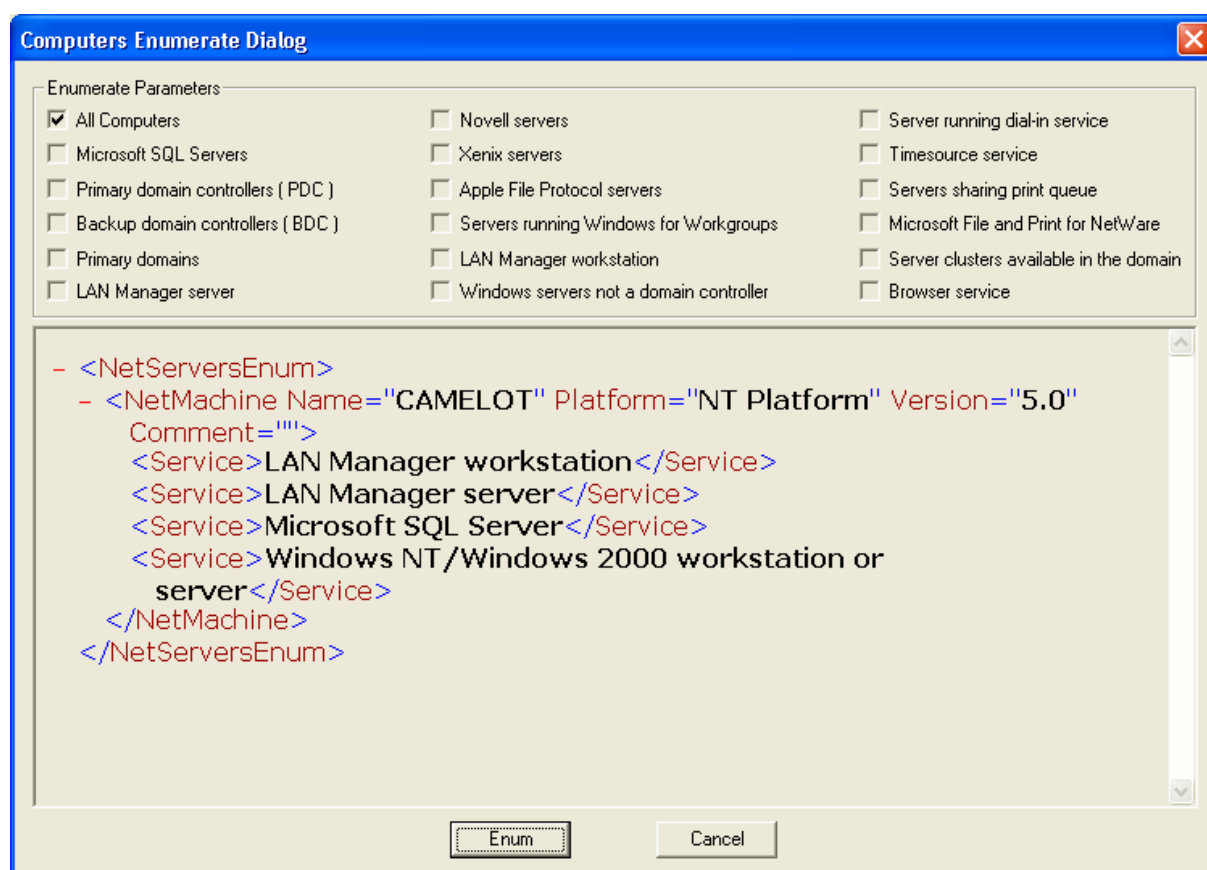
Computers Enumerate Dialog

Enumerate Parameters

All Computers
Microsoft SQL Servers
Primary domain controllers ( PDC )
Backup domain controllers ( BDC )
Primary domains
LAN Manager server

Novell servers
Xenix servers
Apple File Protocol servers
Servers running Windows for Workgroups
LAN Manager workstation
Windows servers not a domain controller

Server running dial-in service
Timesource service
Servers sharing print queue
Microsoft File and Print for NetWare
Server clusters available in the domain
Browser service

- <NetServersEnum>
- <NetMachine Name="CAMELOT" Platform="NT Platform" Version="5.0" Comment="">
<Service>LAN Manager workstation</Service>
<Service>LAN Manager server</Service>
<Service>Microsoft SQL Server</Service>
<Service>Windows NT/Windows 2000 workstation or server</Service>
</NetMachine>
</NetServersEnum>

Enum
Cancel